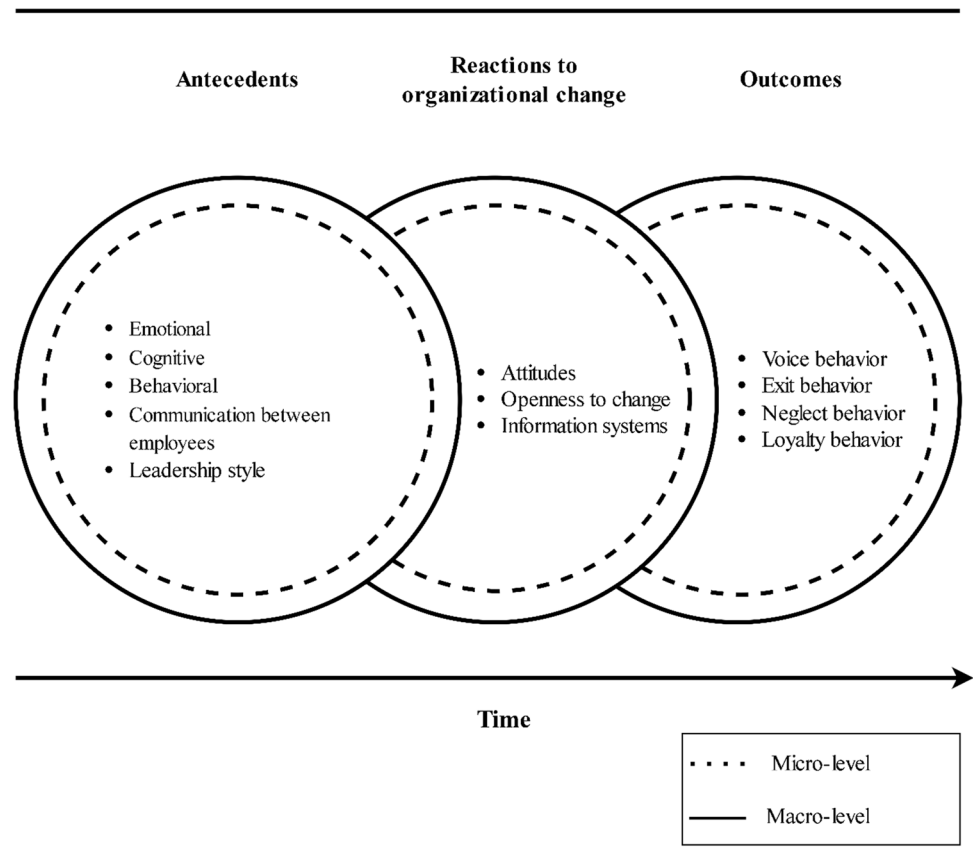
Antecedents

Reactions to organizational change

Outcomes

- Emotional
- Cognitive
- Behavioral
- Communication between employees
- Leadership style

- Attitudes
- Openness to change
- Information systems

- Voice behavior
- Exit behavior
- Neglect behavior
- Loyalty behavior

Time

Micro-level

Macro-level